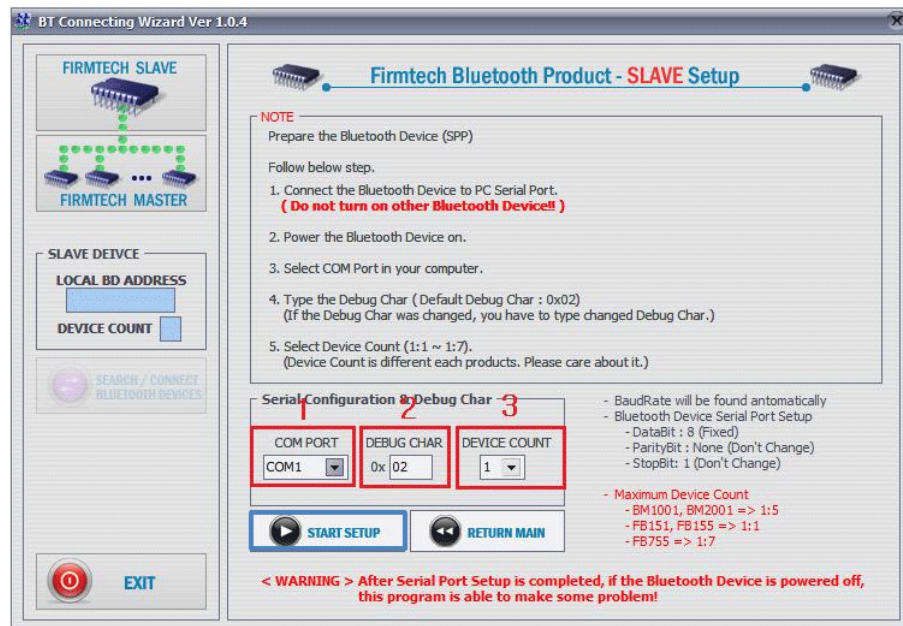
BT Connecting Wizard Ver 1.0.4

FIRMTECH SLAVE

FIRMTECH MASTER

SLAVE DEIVCE

LOCAL BD ADDRESS

DEVICE COUNT

SEARCH / CONNECT BLUETOOTH DEVICES

EXIT

Firmtech Bluetooth Product - SLAVE Setup

NOTE

Prepare the Bluetooth Device (SPP)

Follow below step.

1. Connect the Bluetooth Device to PC Serial Port.
( Do not turn on other Bluetooth Device!! )

2. Power the Bluetooth Device on.

3. Select COM Port in your computer.

4. Type the Debug Char ( Default Debug Char : 0x02)
(If the Debug Char was changed, you have to type changed Debug Char.)

5. Select Device Count (1:1 ~ 1:7).
(Device Count is different each products. Please care about it.)

Serial Configuration & Debug Char

1 2 3

COM PORT
COM1

DEBUG CHAR
0x 02

DEVICE COUNT
1

- BaudRate will be found antomatically
- Bluetooth Device Serial Port Setup
- DataBit : 8 (Fixed)
- ParityBit : None (Don't Change)
- StopBit: 1 (Don't Change)

- Maximum Device Count
- BM1001, BM2001 => 1:5
- FB151, FB155 => 1:1
- FB755 => 1:7

START SETUP

RETURN MAIN

< WARNING > After Serial Port Setup is completed, if the Bluetooth Device is powered off, this program is able to make some problem!